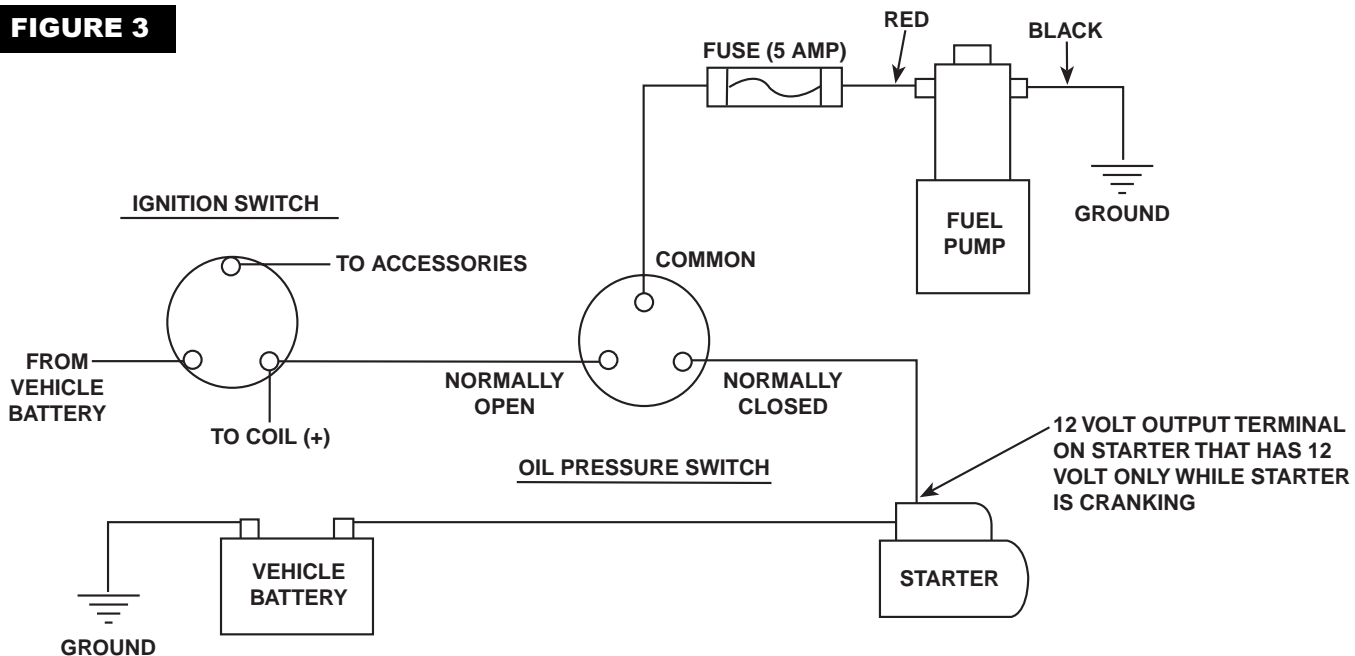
FIGURE 3

FUSE (5 AMP)
RED
BLACK
GROUND
FUEL PUMP

IGNITION SWITCH
TO ACCESSORIES
FROM VEHICLE BATTERY
TO COIL (+)

COMMON
NORMALLY OPEN
NORMALLY CLOSED
OIL PRESSURE SWITCH

12 VOLT OUTPUT TERMINAL ON STARTER THAT HAS 12 VOLT ONLY WHILE STARTER IS CRANKING

VEHICLE BATTERY
STARTER
GROUND